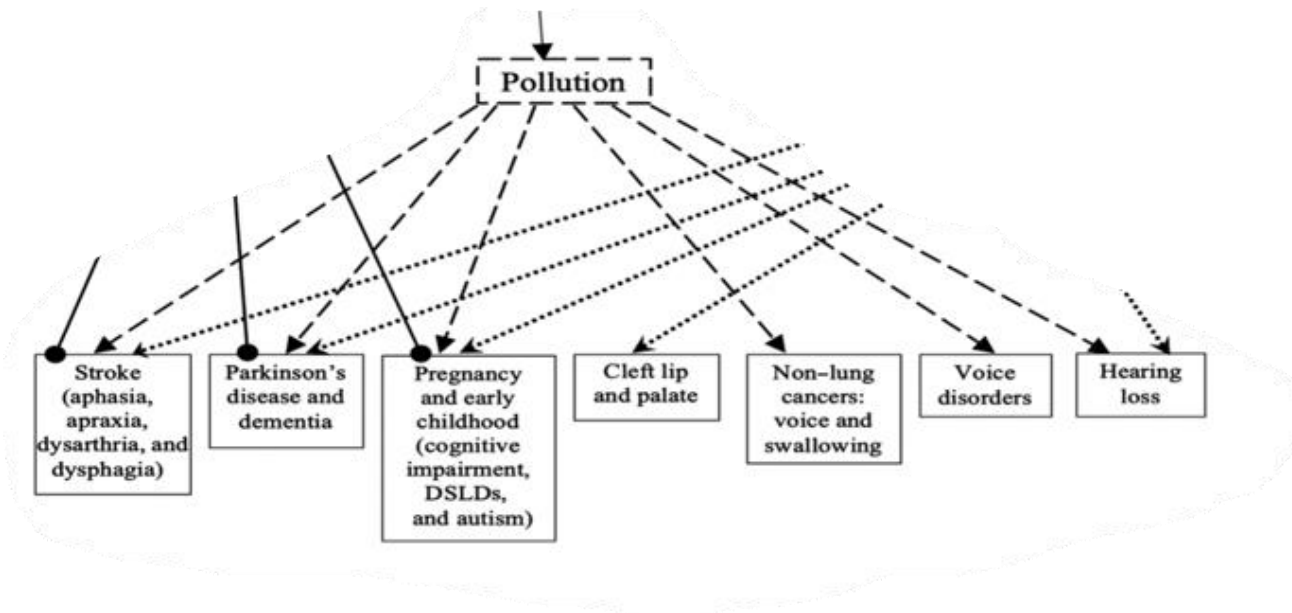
Pollution

Stroke (aphasia, apraxia, dysarthria, and dysphagia)

Parkinson's disease and dementia

Pregnancy and early childhood (cognitive impairment, DSLDs, and autism)

Cleft lip and palate

Non–lung cancers: voice and swallowing

Voice disorders

Hearing loss